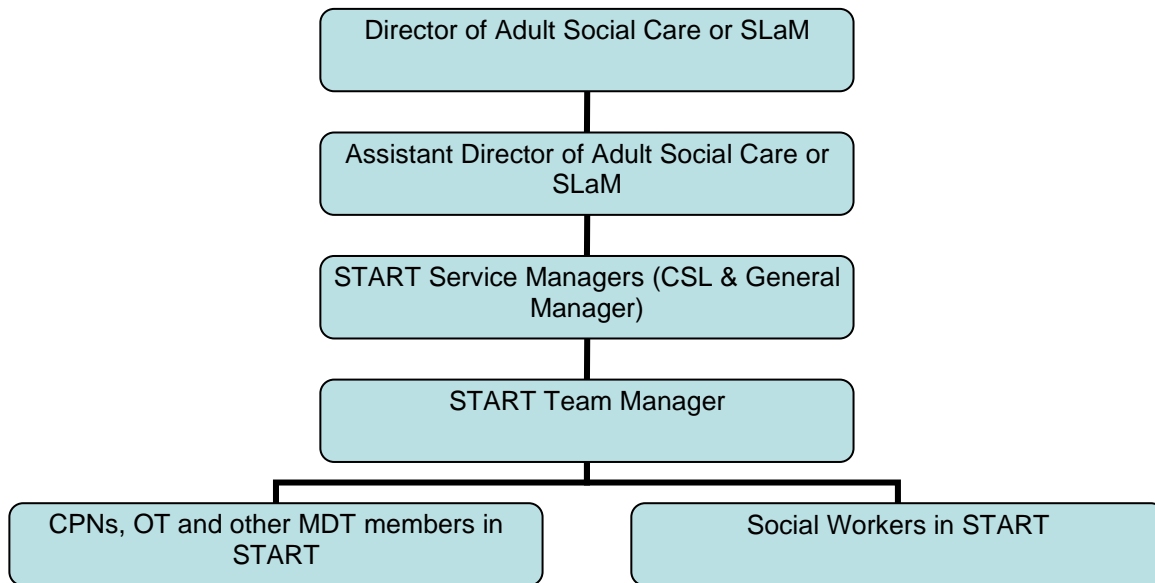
Director of Adult Social Care or SLaM

Assistant Director of Adult Social Care or SLaM

START Service Managers (CSL & General Manager)

START Team Manager

CPNs, OT and other MDT members in START

Social Workers in START